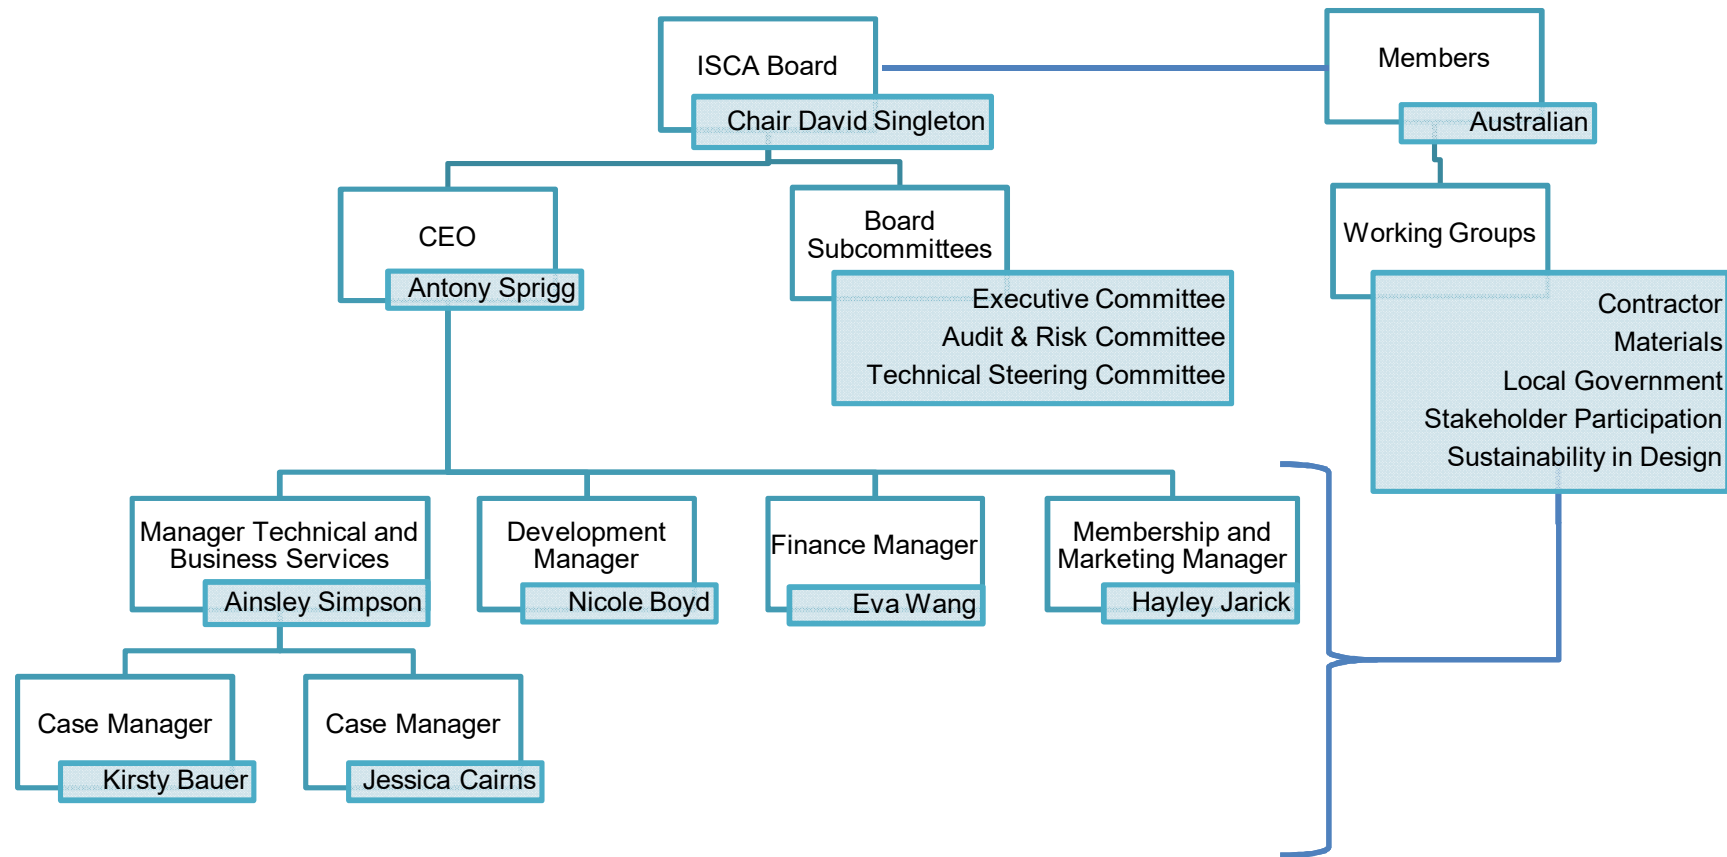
ISCA Board
Chair David Singleton

Members
Australian

CEO
Antony Sprigg

Board Subcommittees
Executive Committee
Audit & Risk Committee
Technical Steering Committee

Working Groups
Contractor
Materials
Local Government
Stakeholder Participation
Sustainability in Design

Manager Technical and Business Services
Ainsley Simpson

Development Manager
Nicole Boyd

Finance Manager
Eva Wang

Membership and Marketing Manager
Hayley Jarick

Case Manager
Kirsty Bauer

Case Manager
Jessica Cairns